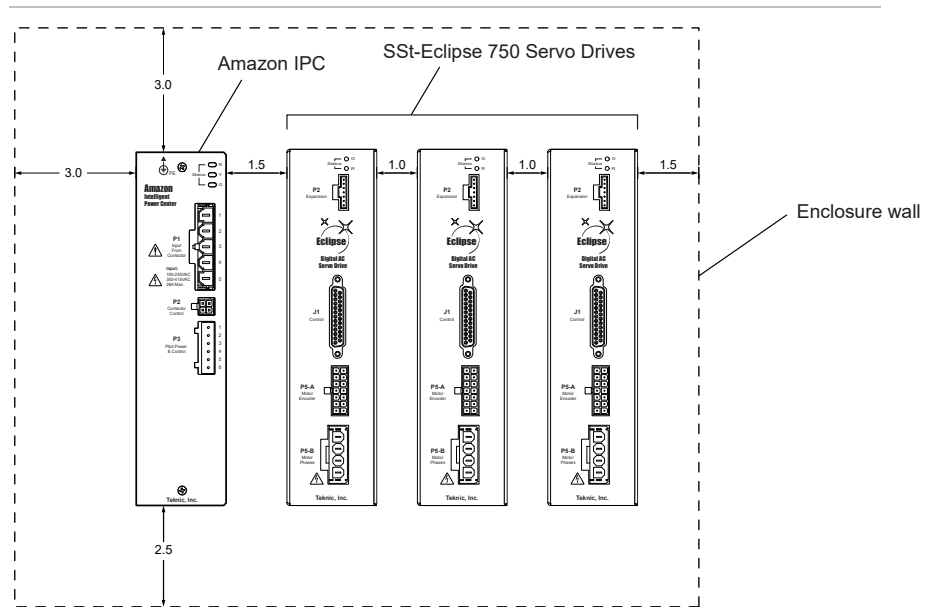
SSt-Eclipse 750 Servo Drives

Amazon IPC

3.0

3.0

1.5

1.0

1.0

1.5

Enclosure wall

2.5

PE

Status

Amazon
Intelligent
Power Center

P1
Input
From
Contactor

1
2
3
4
5

Input:
100-230VAC
300-410VAC
28A Max.

P2
Contactor
Control

P3
Pilot Power
& Control

1
2
3
4
5
6

Teknic, Inc.

Status

P2
Expansion

Eclipse
Digital AC
Servo Drive

J1
Control

P5-A
Motor
Encoder

P5-B
Motor
Phases

Teknic, Inc.

Status

P2
Expansion

Eclipse
Digital AC
Servo Drive

J1
Control

P5-A
Motor
Encoder

P5-B
Motor
Phases

Teknic, Inc.

Status

P2
Expansion

Eclipse
Digital AC
Servo Drive

J1
Control

P5-A
Motor
Encoder

P5-B
Motor
Phases

Teknic, Inc.